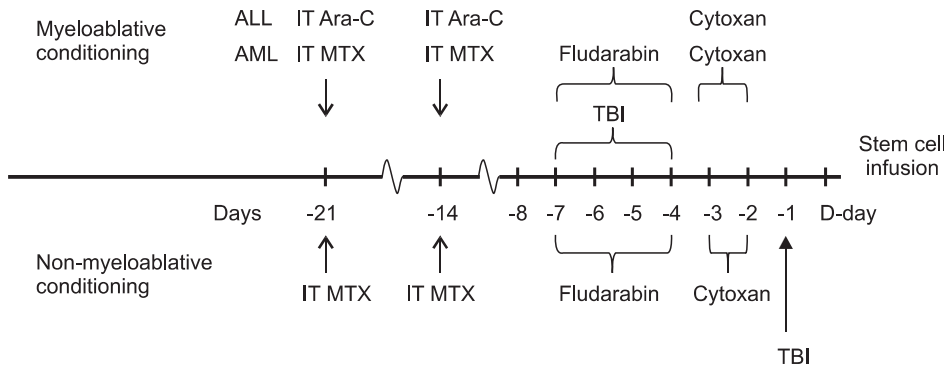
Myeloablative conditioning

ALL IT Ara-C IT Ara-C Cytoxan

AML IT MTX IT MTX Fludarabin Cytoxan

TBI

Stem cell infusion

Days -21 -14 -8 -7 -6 -5 -4 -3 -2 -1 D-day

Non-myeloablative conditioning

IT MTX IT MTX Fludarabin Cytoxan

TBI